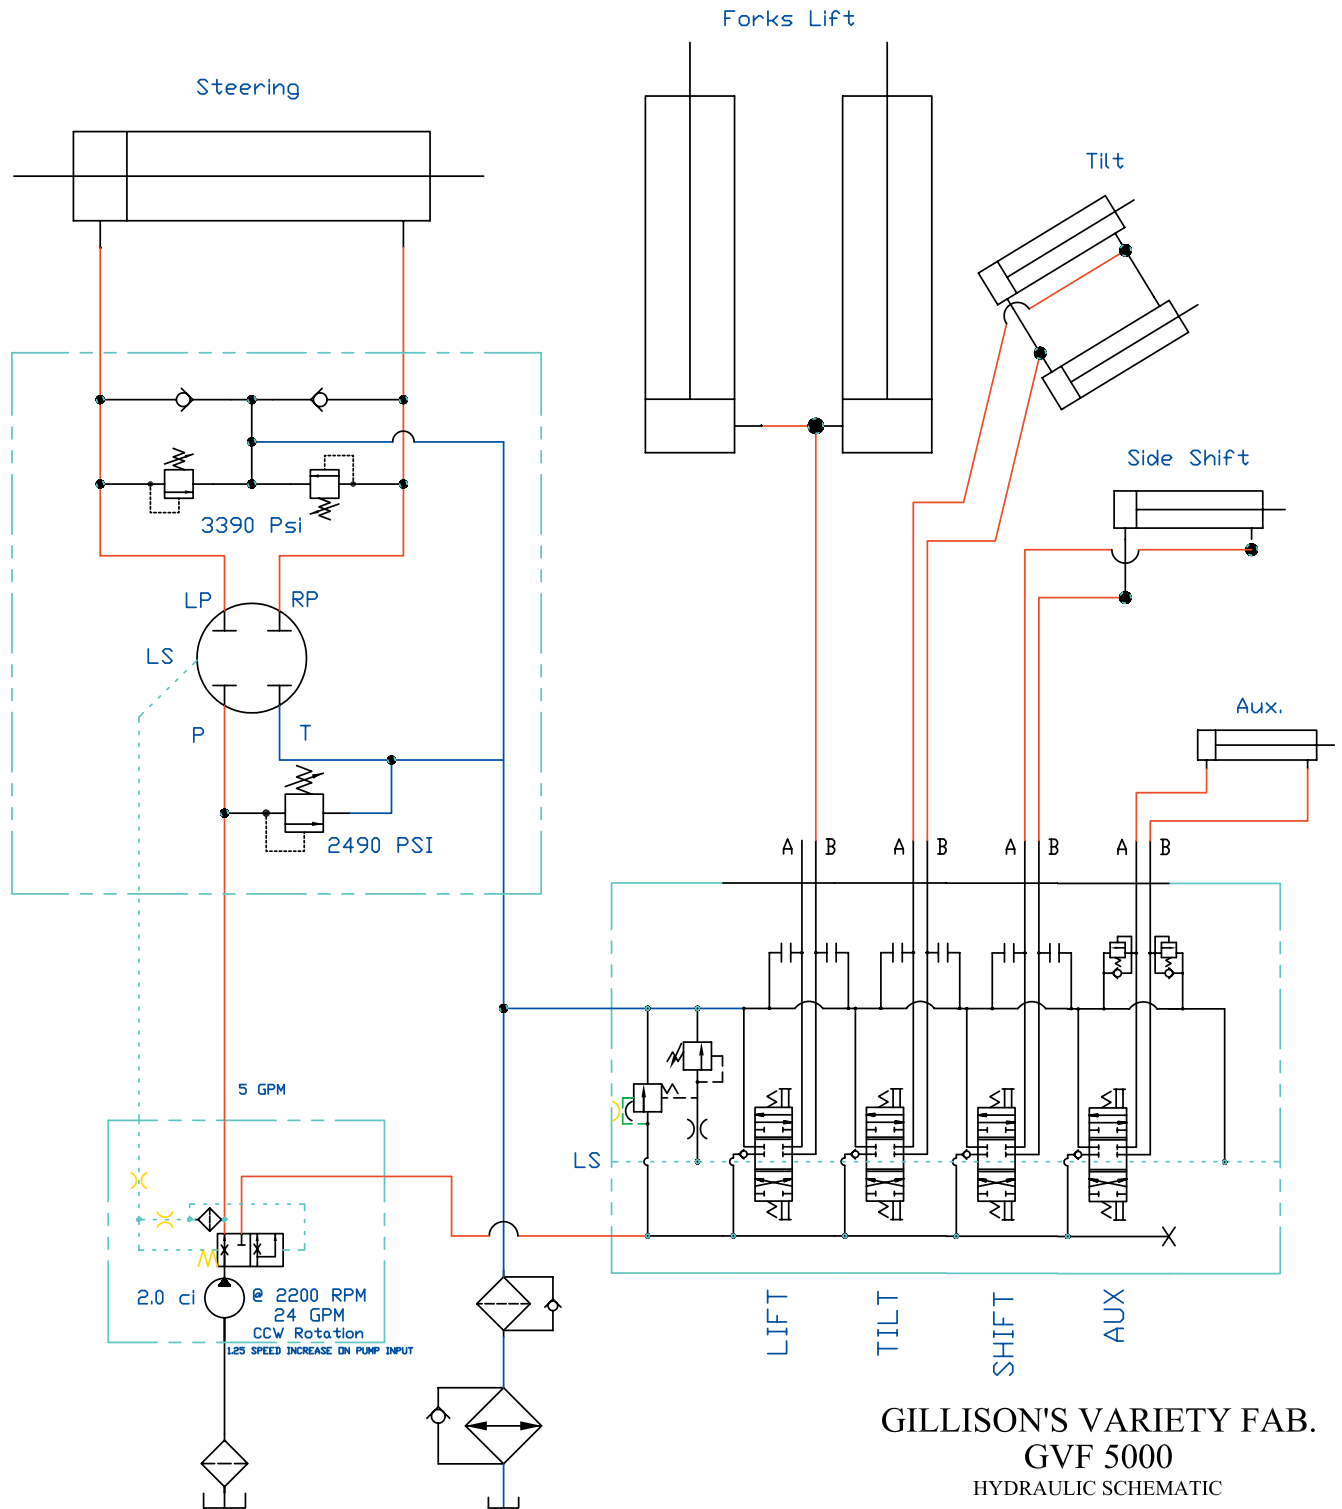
Forks Lift

Steering

Tilt

Side Shift

3390 Psi

LP

RP

LS

P

T

2490 PSI

Aux.

A B A B A B A B

5 GPM

LS

2.0 ci

@ 2200 RPM
24 GPM
CCW Rotation
1.25 SPEED INCREASE ON PUMP INPUT

LIFT

TILT

SHIFT

AUX

GILLISON'S VARIETY FAB.
GVF 5000
HYDRAULIC SCHEMATIC